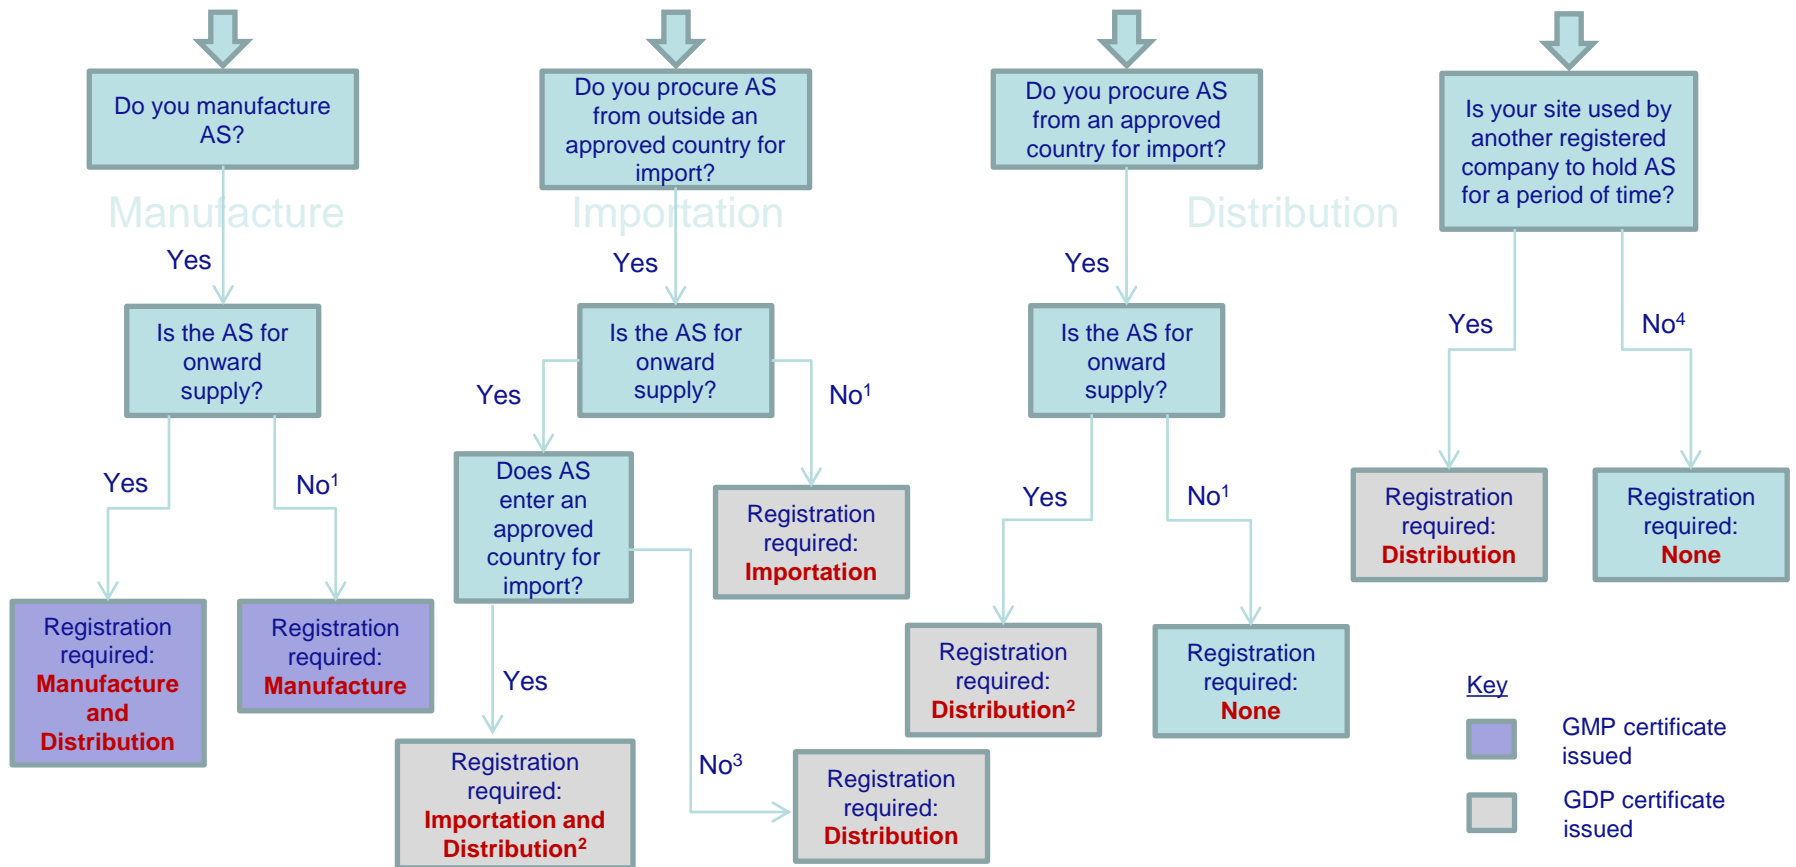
Manufacture

Do you manufacture AS?

Yes

Is the AS for onward supply?

Yes

No$^1$

Registration required: Manufacture and Distribution

Registration required: Manufacture

Importation

Do you procure AS from outside an approved country for import?

Yes

Is the AS for onward supply?

Yes

No$^1$

Does AS enter an approved country for import?

Registration required: Importation

Yes

No$^3$

Registration required: Importation and Distribution$^2$

Registration required: Distribution

Distribution

Do you procure AS from an approved country for import?

Yes

Is the AS for onward supply?

Yes

No$^1$

Registration required: Distribution$^2$

Registration required: None

Is your site used by another registered company to hold AS for a period of time?

Yes

No$^4$

Registration required: Distribution

Registration required: None

Key

GMP certificate issued

GDP certificate issued